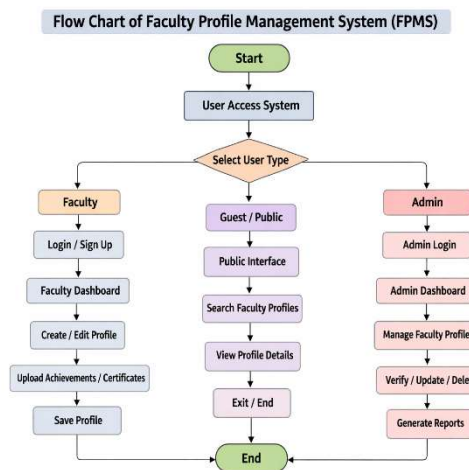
Flow Chart of Faculty Profile Management System (FPMS)

Start

User Access System

Select User Type

Faculty

Login / Sign Up

Faculty Dashboard

Create / Edit Profile

Upload Achievements / Certificates

Save Profile

Guest / Public

Public Interface

Search Faculty Profiles

View Profile Details

Exit / End

Admin

Admin Login

Admin Dashboard

Manage Faculty Profile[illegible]

Verify / Update / Dele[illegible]

Generate Reports

End